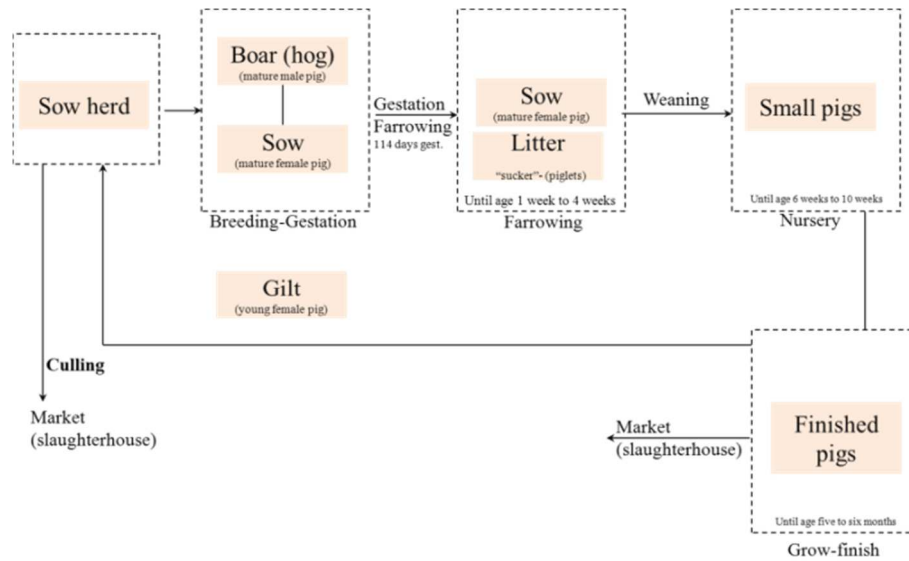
Sow herd

Boar (hog)
(mature male pig)

Sow
(mature female pig)

Breeding-Gestation

Gestation
Farrowing
114 days gest.

Sow
(mature female pig)

Litter
"sucker"- (piglets)

Until age 1 week to 4 weeks

Farrowing

Weaning

Small pigs

Until age 6 weeks to 10 weeks

Nursery

Gilt
(young female pig)

Culling

Market
(slaughterhouse)

Market
(slaughterhouse)

Finished pigs

Until age five to six months

Grow-finish